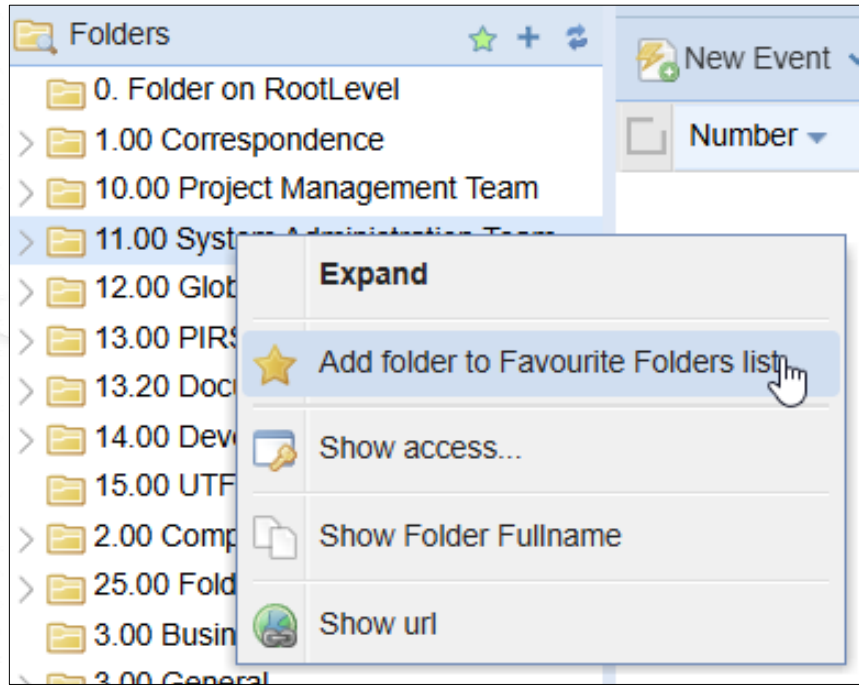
Folders

0. Folder on RootLevel
1.00 Correspondence
10.00 Project Management Team
11.00 System Administration Team
12.00 Glob
13.00 PIRS
13.20 Docu
14.00 Deve
15.00 UTF
2.00 Comp
25.00 Fold
3.00 Busin
3.00 General

New Event

Number

Expand
Add folder to Favourite Folders list
Show access...
Show Folder Fullname
Show url